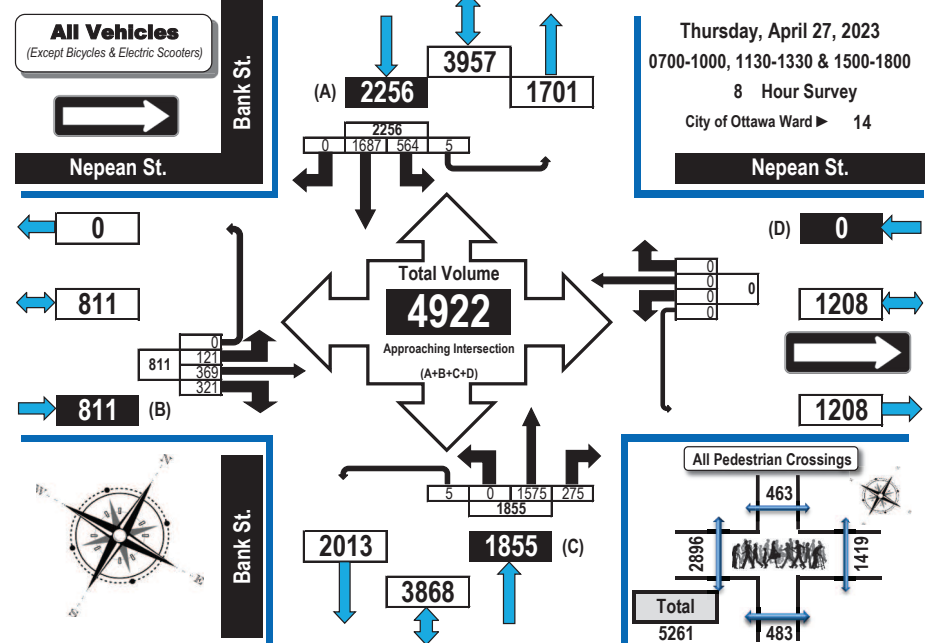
All Vehicles
(Except Bicycles & Electric Scooters)

Bank St.

Nepean St.

3957

(A) 2256

1701

2256

0 1687 564 5

Thursday, April 27, 2023

0700-1000, 1130-1330 & 1500-1800

8 Hour Survey

City of Ottawa Ward ► 14

Nepean St.

0

(D) 0

811

0

0

0

0

0

1208

Total Volume

4922

Approaching Intersection

(A+B+C+D)

0

811

121

369

321

811 (B)

1208

All Pedestrian Crossings

463

2896

1419

Total

5261

483

5 0 1575 275

1855

Bank St.

2013

1855 (C)

3868